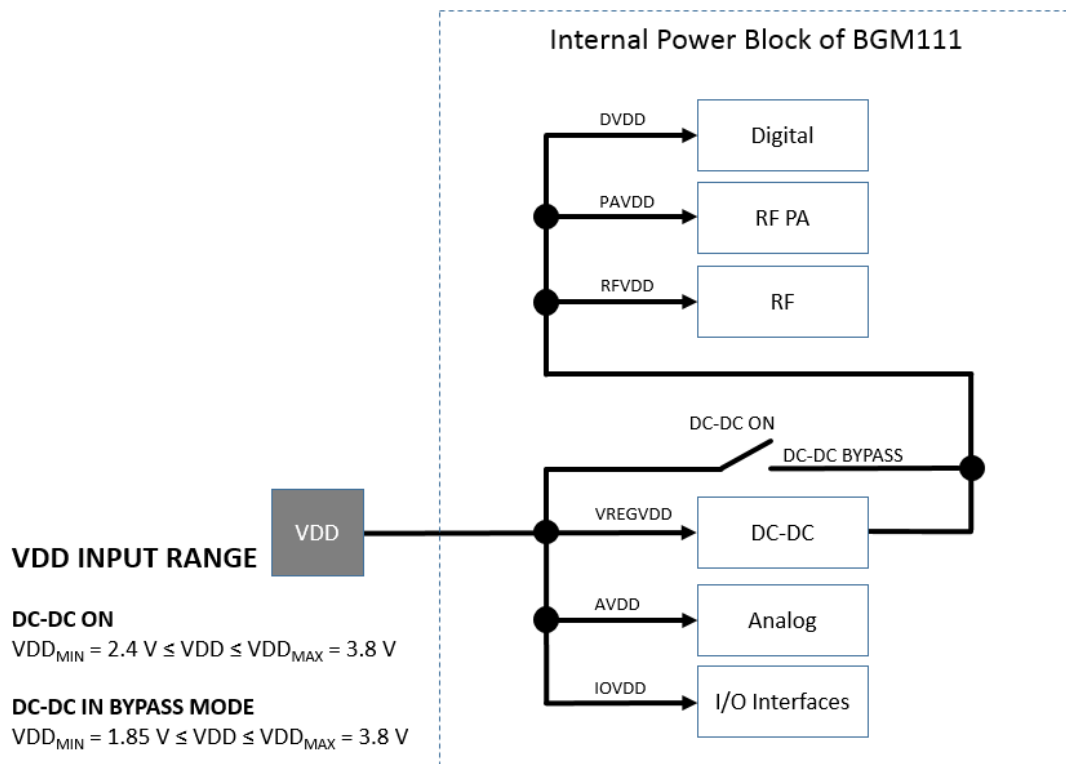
Internal Power Block of BGM111

DVDD
Digital

PAVDD
RF PA

RFVDD
RF

DC-DC ON
DC-DC BYPASS

VDD

VREGVDD
DC-DC

AVDD
Analog

IOVDD
I/O Interfaces

VDD INPUT RANGE

DC-DC ON
$VDD_{MIN} = 2.4 V \leq VDD \leq VDD_{MAX} = 3.8 V$

DC-DC IN BYPASS MODE
$VDD_{MIN} = 1.85 V \leq VDD \leq VDD_{MAX} = 3.8 V$